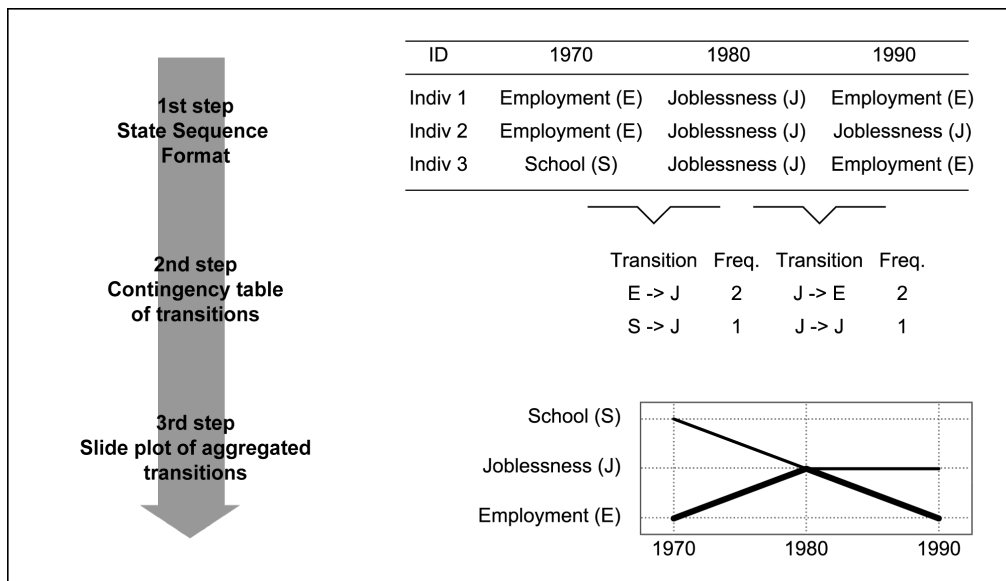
1st step
State Sequence Format

| ID | 1970 | 1980 | 1990 |
|---|---|---|---|
| Indiv 1 | Employment (E) | Joblessness (J) | Employment (E) |
| Indiv 2 | Employment (E) | Joblessness (J) | Joblessness (J) |
| Indiv 3 | School (S) | Joblessness (J) | Employment (E) |

2nd step
Contingency table of transitions

| Transition | Freq. | Transition | Freq. |
|---|---|---|---|
| E -> J | 2 | J -> E | 2 |
| S -> J | 1 | J -> J | 1 |

3rd step
Slide plot of aggregated transitions

School (S)
Joblessness (J)
Employment (E)
1970
1980
1990